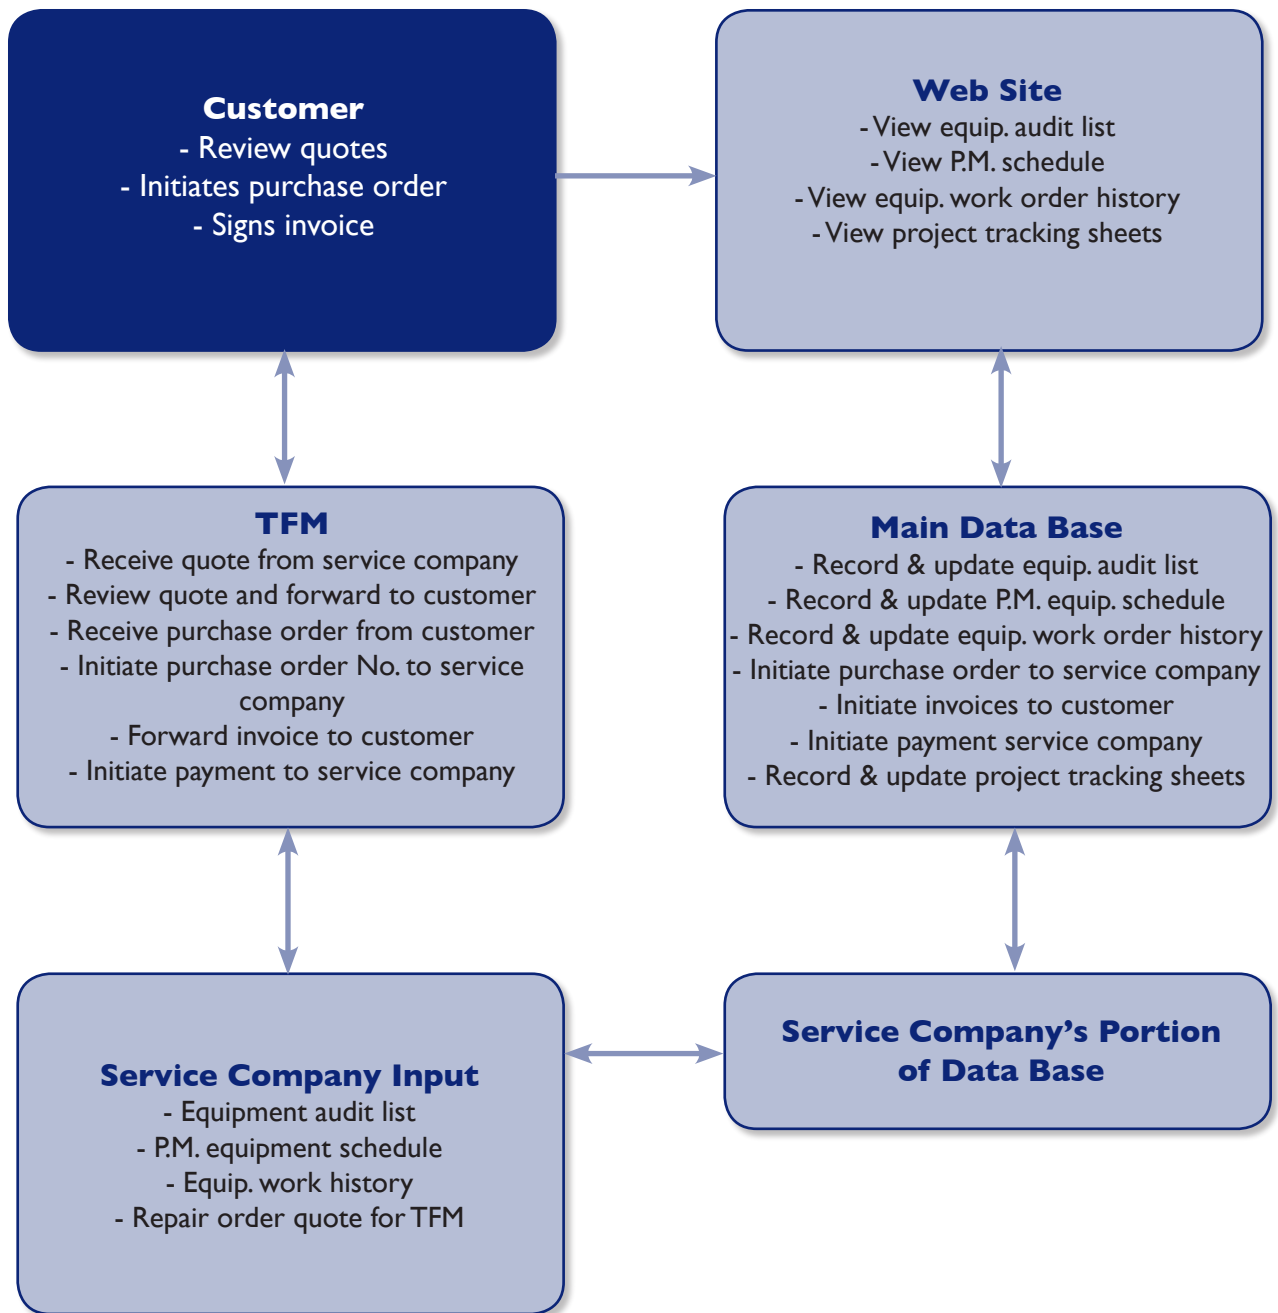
Customer
- Review quotes
- Initiates purchase order
- Signs invoice

Web Site
- View equip. audit list
- View P.M. schedule
- View equip. work order history
- View project tracking sheets

TFM
- Receive quote from service company
- Review quote and forward to customer
- Receive purchase order from customer
- Initiate purchase order No. to service company
- Forward invoice to customer
- Initiate payment to service company

Main Data Base
- Record & update equip. audit list
- Record & update P.M. equip. schedule
- Record & update equip. work order history
- Initiate purchase order to service company
- Initiate invoices to customer
- Initiate payment service company
- Record & update project tracking sheets

Service Company Input
- Equipment audit list
- P.M. equipment schedule
- Equip. work history
- Repair order quote for TFM

Service Company's Portion of Data Base